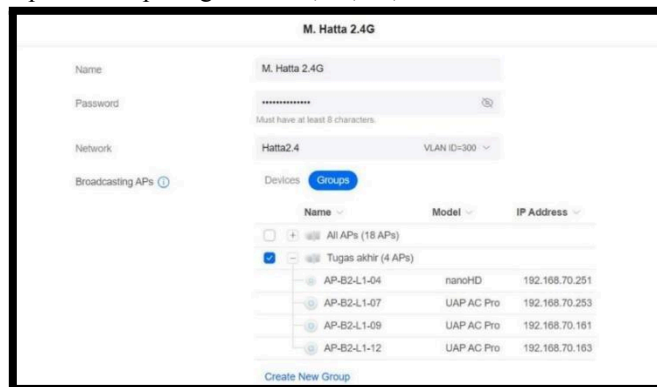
M. Hatta 2.4G

Name
M. Hatta 2.4G

Password
••••••••••••••
Must have at least 8 characters.

Network
Hatta2.4
VLAN ID=300

Broadcasting APs
Devices
Groups

| Name | Model | IP Address |
|---|---|---|
| All APs (18 APs) | | |
| Tugas akhir (4 APs) | | |
| AP-B2-L1-04 | nanoHD | 192.168.70.251 |
| AP-B2-L1-07 | UAP AC Pro | 192.168.70.253 |
| AP-B2-L1-09 | UAP AC Pro | 192.168.70.161 |
| AP-B2-L1-12 | UAP AC Pro | 192.168.70.163 |

Create New Group